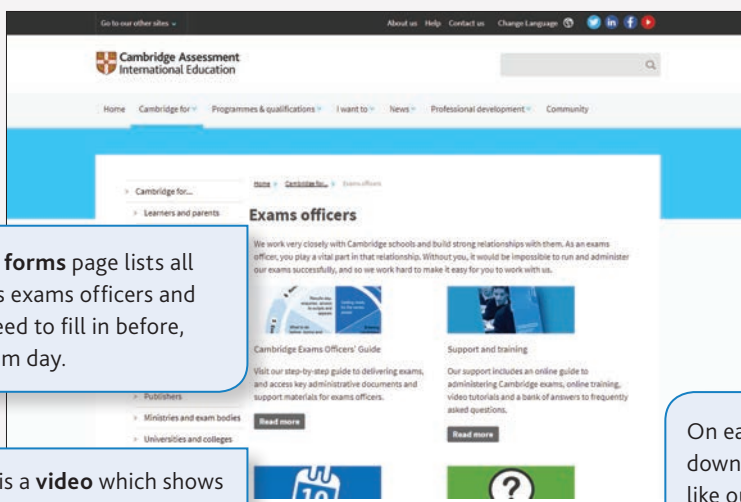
Go to our other sites

About us Help Contact us Change Language

Cambridge Assessment International Education

Home Cambridge for Programmes & qualifications I want to News Professional development Community

Home > Cambridge for... > Exams officers

Cambridge for...

Learners and parents

Exams officers

We work very closely with Cambridge schools and build strong relationships with them. As an exams officer, you play a vital part in that relationship. Without you, it would be impossible to run and administer our exams successfully, and so we work hard to make it easy for you to work with us.

forms page lists all s exams officers and eed to fill in before, m day.

Cambridge Exams Officers' Guide

Visit our step-by-step guide to delivering exams, and access key administrative documents and support materials for exams officers.

Read more

Support and training

Our support includes an online guide to administering Cambridge exams, online training, video tutorials and a bank of answers to frequently asked questions.

Read more

Publishers

Ministries and exam bodies

Universities and colleges

is a video which shows

On ea down like o